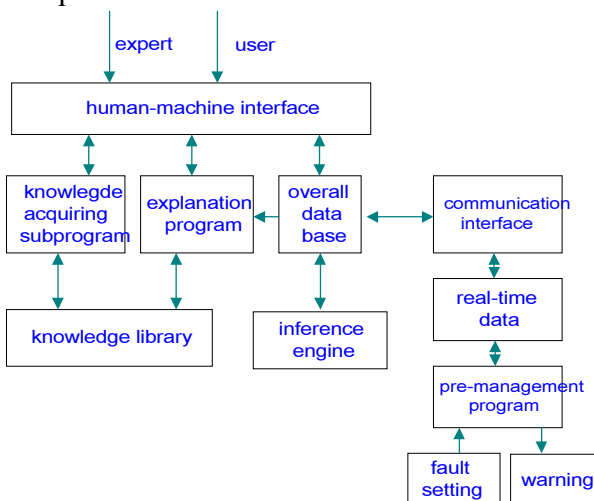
expert
user
human-machine interface
knowlegde acquiring subprogram
explanation program
overall data base
communication interface
real-time data
knowledge library
inference engine
pre-management program
fault setting
warning